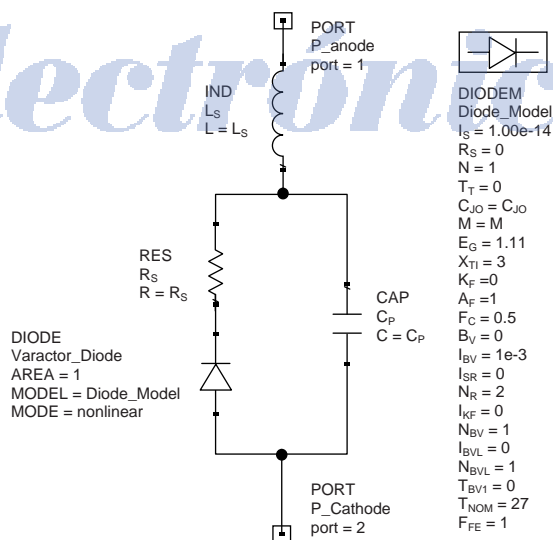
PORT
P_anode
port = 1

IND
$L_S$
$L = L_S$

DIODEM
Diode_Model
$I_S = 1.00e-14$
$R_S = 0$
N = 1
$T_T = 0$
$C_{JO} = C_{JO}$
M = M
$E_G = 1.11$
$X_{TI} = 3$
$K_F = 0$
$A_F = 1$
$F_C = 0.5$
$B_V = 0$
$I_{BV} = 1e-3$
$I_{SR} = 0$
$N_R = 2$
$I_{KF} = 0$
$N_{BV} = 1$
$I_{BVL} = 0$
$N_{BVL} = 1$
$T_{BV1} = 0$
$T_{NOM} = 27$
$F_{FE} = 1$

RES
$R_S$
$R = R_S$

CAP
$C_P$
$C = C_P$

DIODE
Varactor_Diode
AREA = 1
MODEL = Diode_Model
MODE = nonlinear

PORT
P_Cathode
port = 2